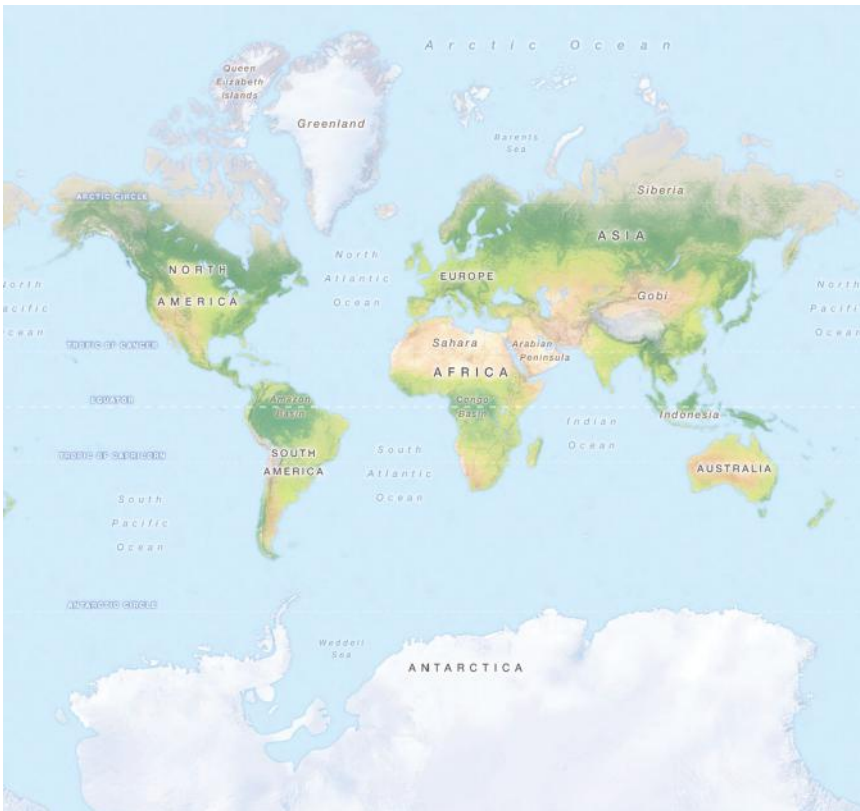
Arctic Ocean

Queen Elizabeth Islands

Greenland

Barents Sea

Siberia

ARCTIC CIRCLE

ASIA

North Atlantic Ocean

orth acific cean

NORTH AMERICA

EUROPE

Gobi

North Pacifi Ocean

TROPIC OF CANCER

Sahara

Arabian Peninsula

AFRICA

EQUATOR

Amazon Basin

Congo Basin

Indian Ocean

Indonesia

TROPIC OF CAPRICORN

SOUTH AMERICA

South Atlantic Ocean

AUSTRALIA

South Pacific Ocean

ANTARCTIC CIRCLE

Weddell Sea

ANTARCTICA